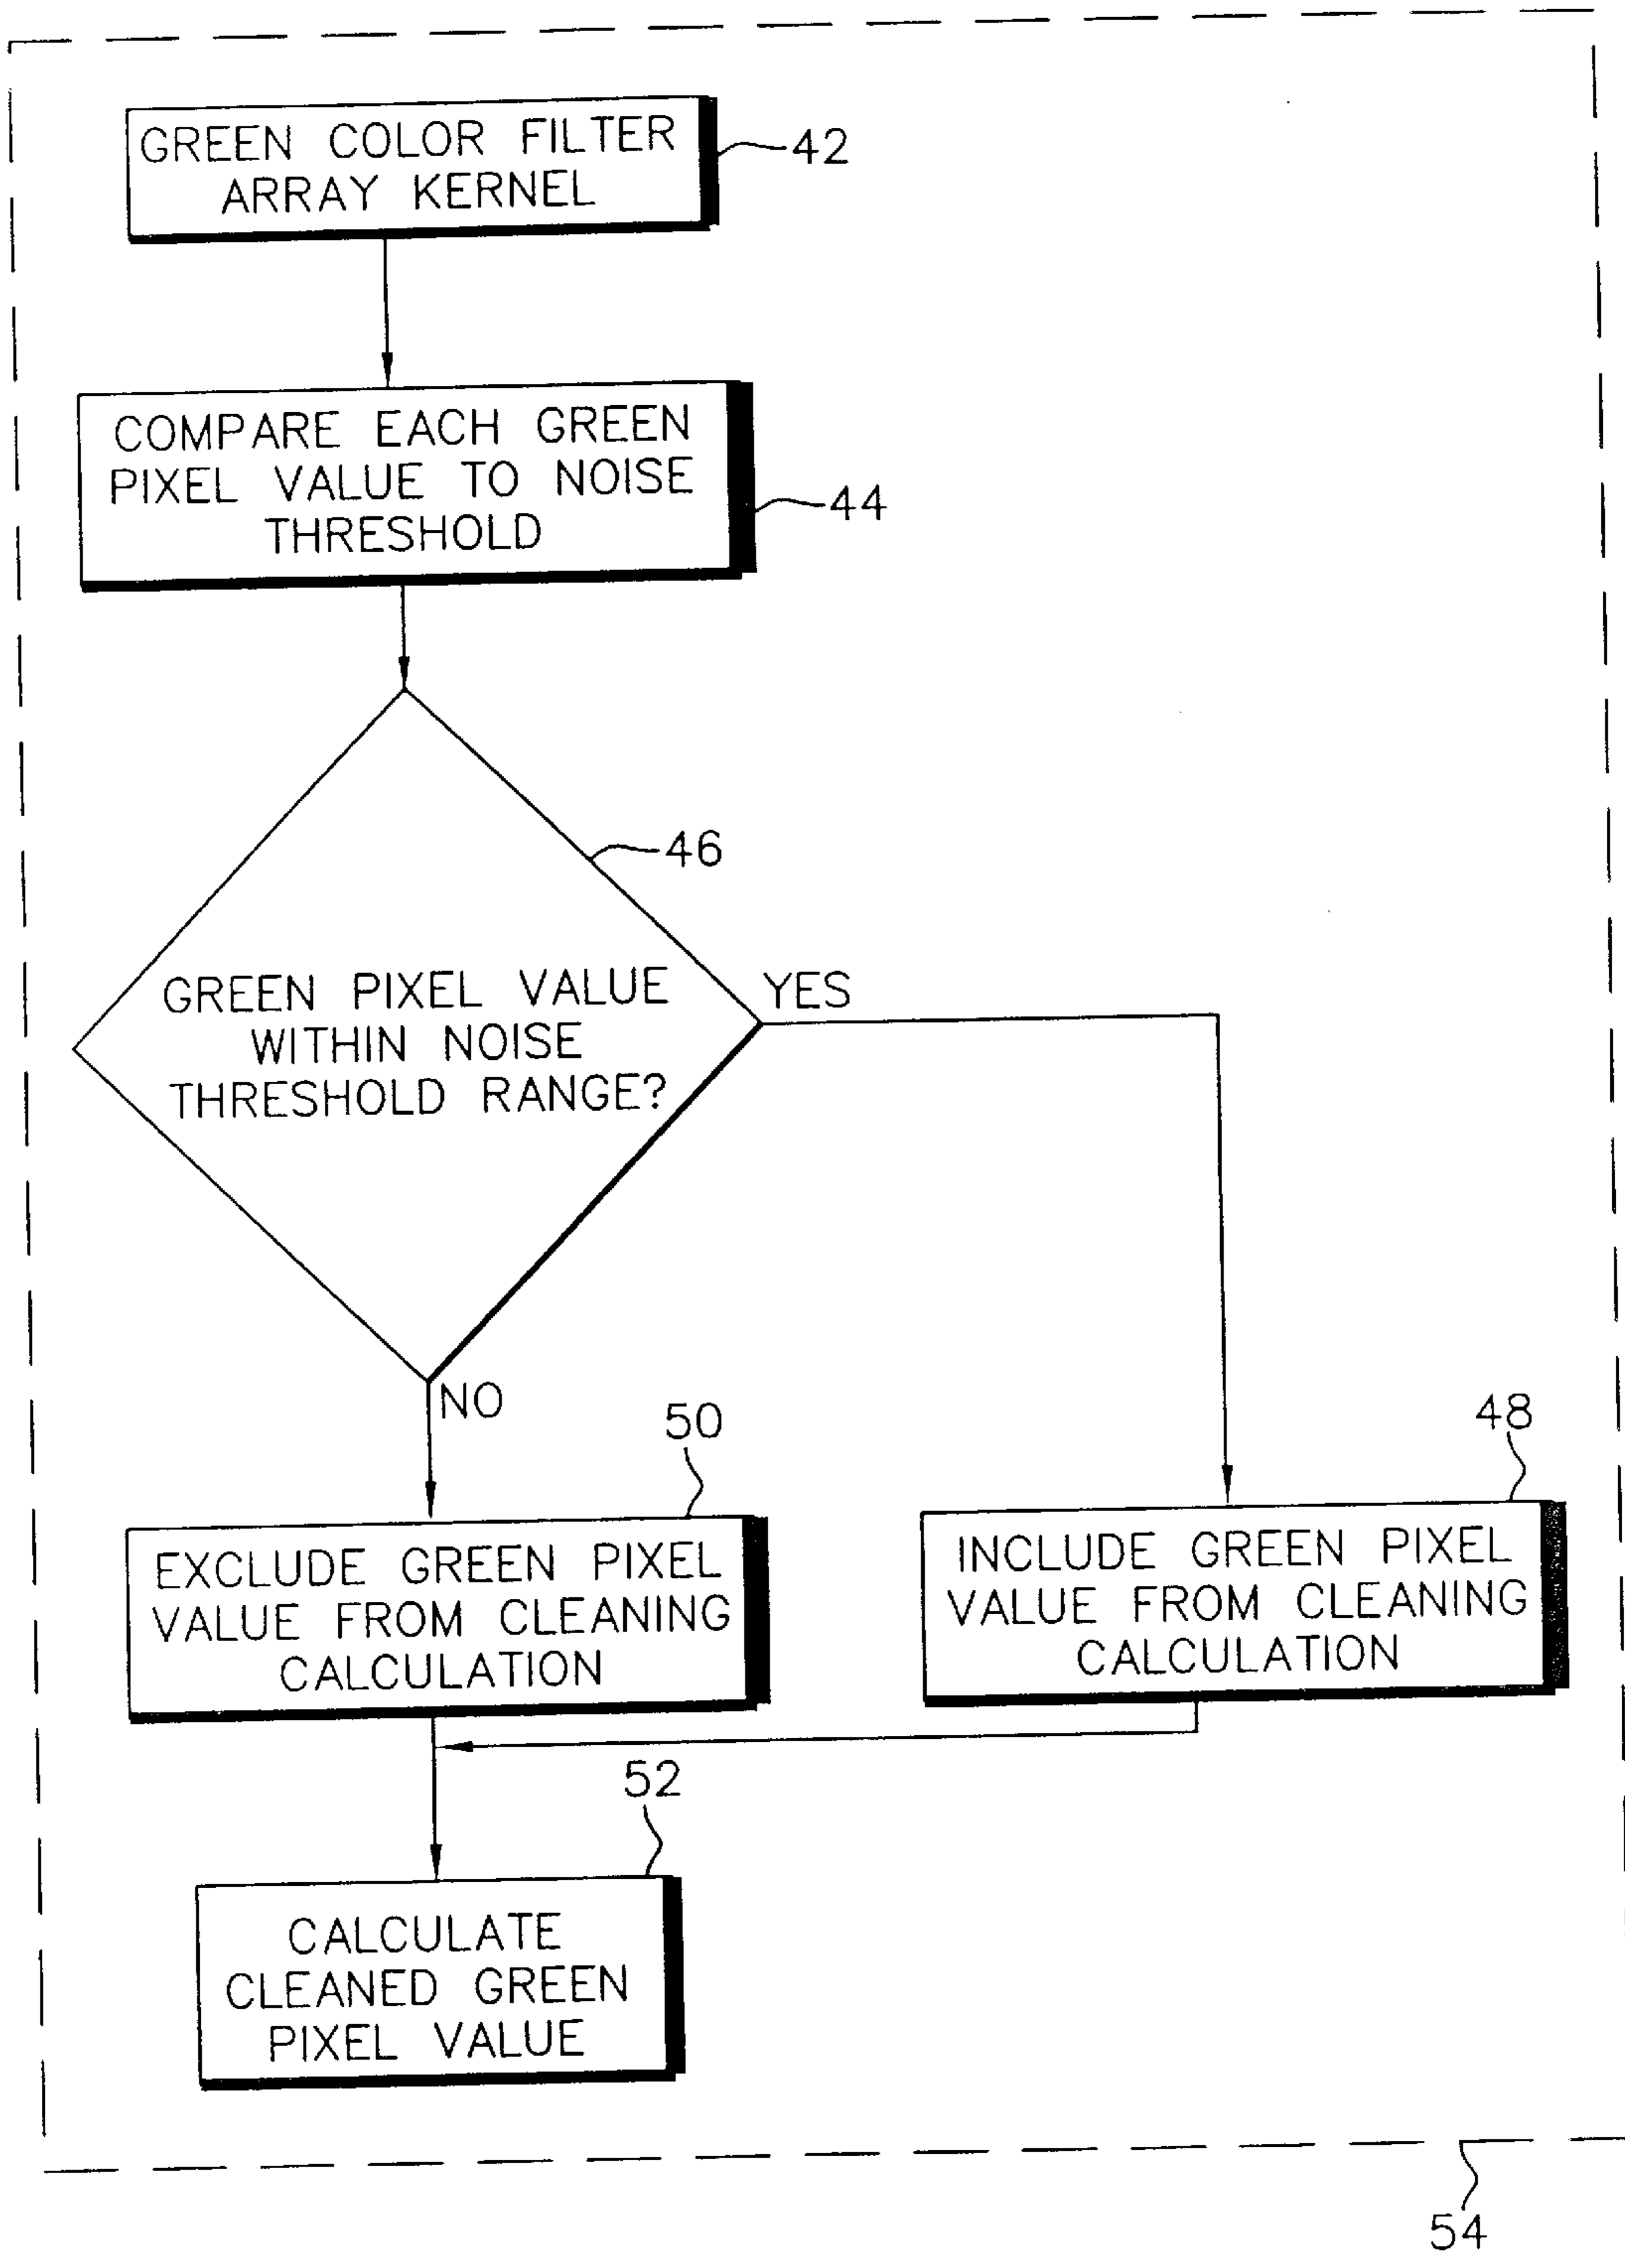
GREEN COLOR FILTER ARRAY KERNEL

42

COMPARE EACH GREEN PIXEL VALUE TO NOISE THRESHOLD

44

46

GREEN PIXEL VALUE WITHIN NOISE THRESHOLD RANGE?

YES

NO

50

48

EXCLUDE GREEN PIXEL VALUE FROM CLEANING CALCULATION

INCLUDE GREEN PIXEL VALUE FROM CLEANING CALCULATION

52

CALCULATE CLEANED GREEN PIXEL VALUE

54